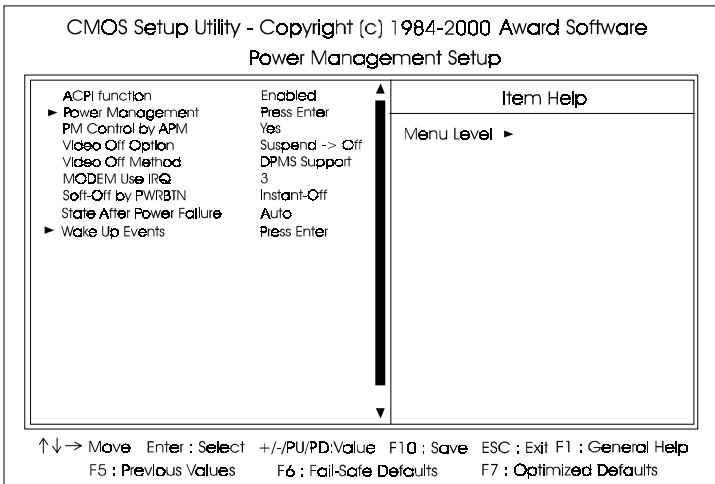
CMOS Setup Utility - Copyright (c) 1984-2000 Award Software
Power Management Setup

| | | Item Help |
|---|---|---|
| ACPI function | Enabled | Menu Level ► |
| ► Power Management | Press Enter | |
| PM Control by APM | Yes | |
| Video Off Option | Suspend -> Off | |
| Video Off Method | DPMS Support | |
| MODEM Use IRQ | 3 | |
| Soft-Off by PWRBTN | Instant-Off | |
| State After Power Failure | Auto | |
| ► Wake Up Events | Press Enter | |

↑↓→ Move Enter : Select +/-/PU/PD:Value F10 : Save ESC : Exit F1 : General Help
F5 : Previous Values F6 : Fail-Safe Defaults F7 : Optimized Defaults